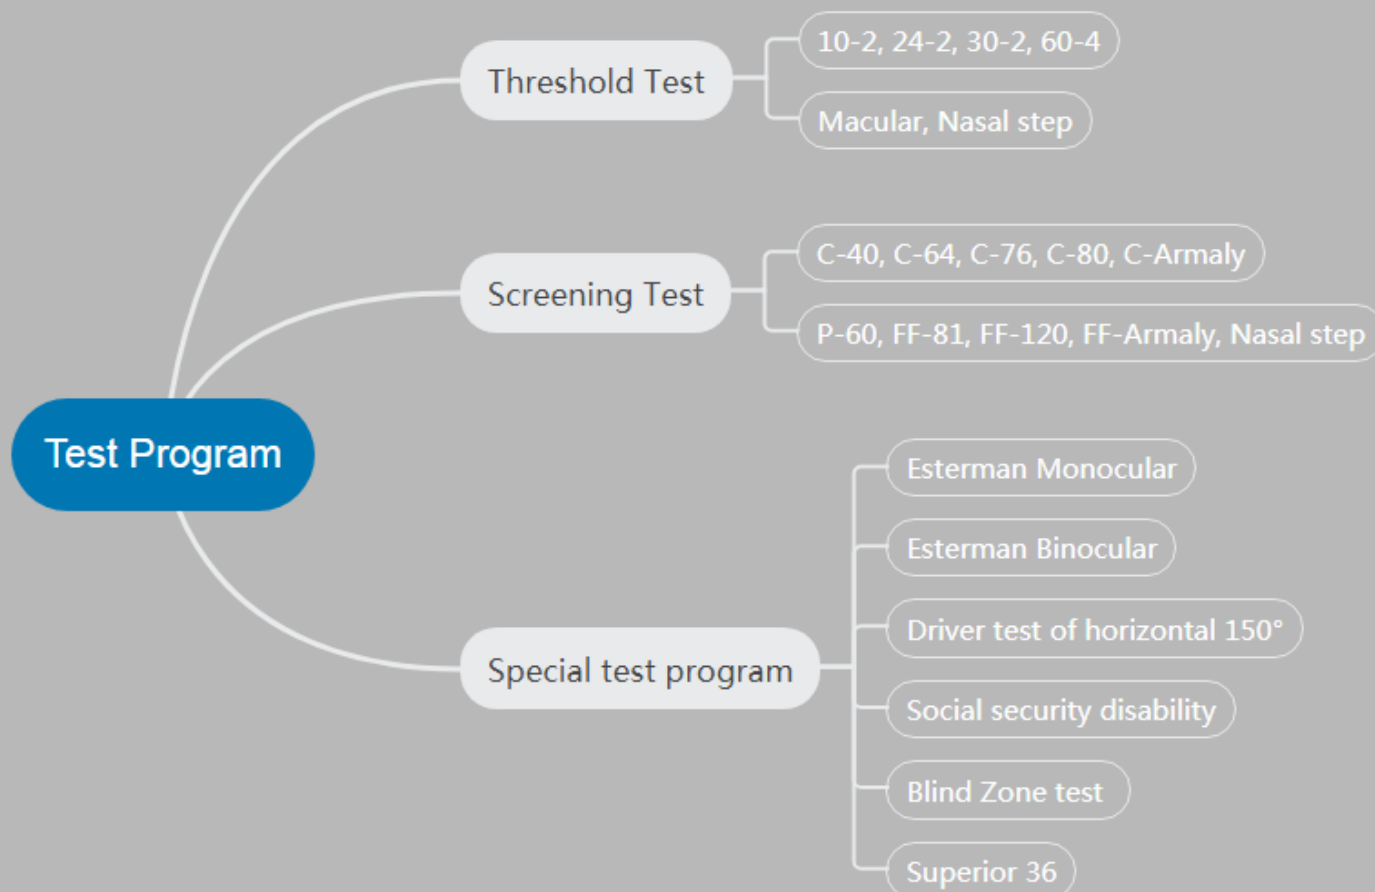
Test Program

Threshold Test

10-2, 24-2, 30-2, 60-4

Macular, Nasal step

Screening Test

C-40, C-64, C-76, C-80, C-Armaly

P-60, FF-81, FF-120, FF-Armaly, Nasal step

Special test program

Esterman Monocular

Esterman Binocular

Driver test of horizontal 150°

Social security disability

Blind Zone test

Superior 36